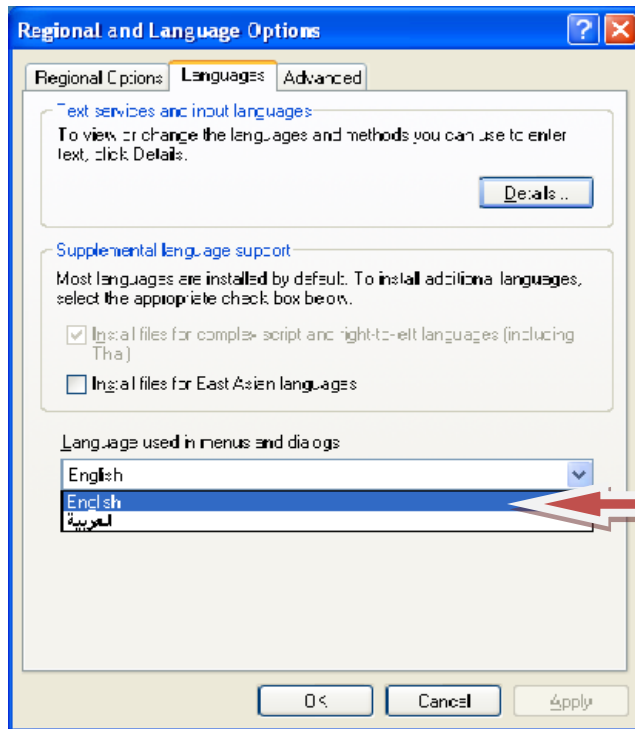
Regional and Language Options

Regional Options | Languages | Advanced

Text services and input languages

To view or change the languages and methods you can use to enter text, click Details.

Details...

Supplemental language support

Most languages are installed by default. To install additional languages, select the appropriate check box below.

Install files for complex script and right-to-left languages (including Thai)

Install files for East Asian languages

Language used in menus and dialogs

English

English

العربية

OK | Cancel | Apply